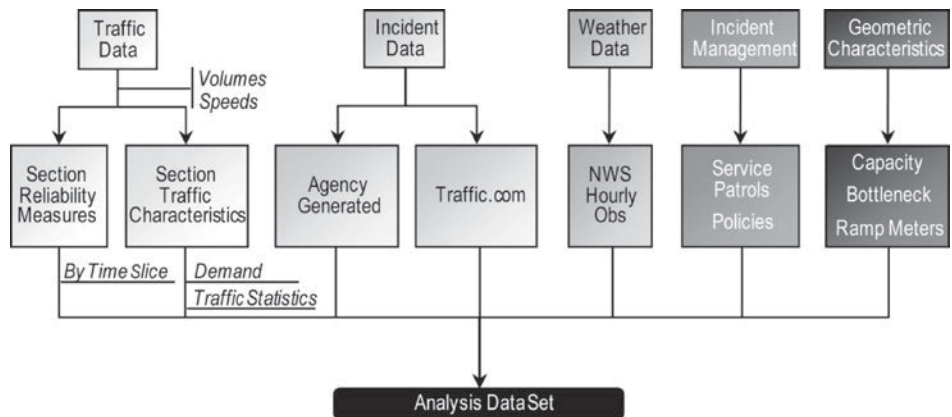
Traffic Data

Volumes
Speeds

Section Reliability Measures

Section Traffic Characteristics

Incident Data

Agency Generated

Traffic.com

Weather Data

NWS Hourly Obs

Incident Management

Service Patrols
Policies

Geometric Characteristics

Capacity
Bottleneck
Ramp Meters

By Time Slice

Demand
Traffic Statistics

Analysis Data Set